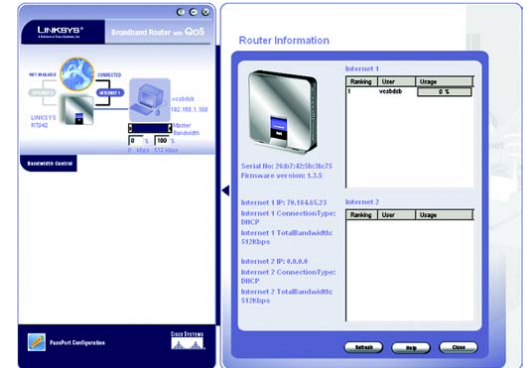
LINKSYS®
A Division of Cisco Systems, Inc.
Broadband Router with QoS

NET AVAILABLE
CONNECTED
INTERNET 2
INTERNET 1
LINKSYS RT042
vcsbdsb
192.168.1.100
Router Bandwidth
0 %
100 %
0 Mbps 512 Kbps

Bandwidth Control

PassPort Configuration
CISCO SYSTEMS

Router Information

Internet 1
| Ranking | User | Usage |
|---|---|---|
| 1 | vcsbdsb | 0 % |

Serial No: 26:b7:42:9b:3b:75
Firmware version: 1.3.5

Internet 1 IP: 70.184.65.23
Internet 1 ConnectionType: DHCP
Internet 1 TotalBandwidth: 512Kbps

Internet 2 IP: 0.0.0.0
Internet 2 ConnectionType: DHCP
Internet 2 TotalBandwidth: 512Kbps

Internet 2
| Ranking | User | Usage |
|---|---|---|

Refresh
Help
Close